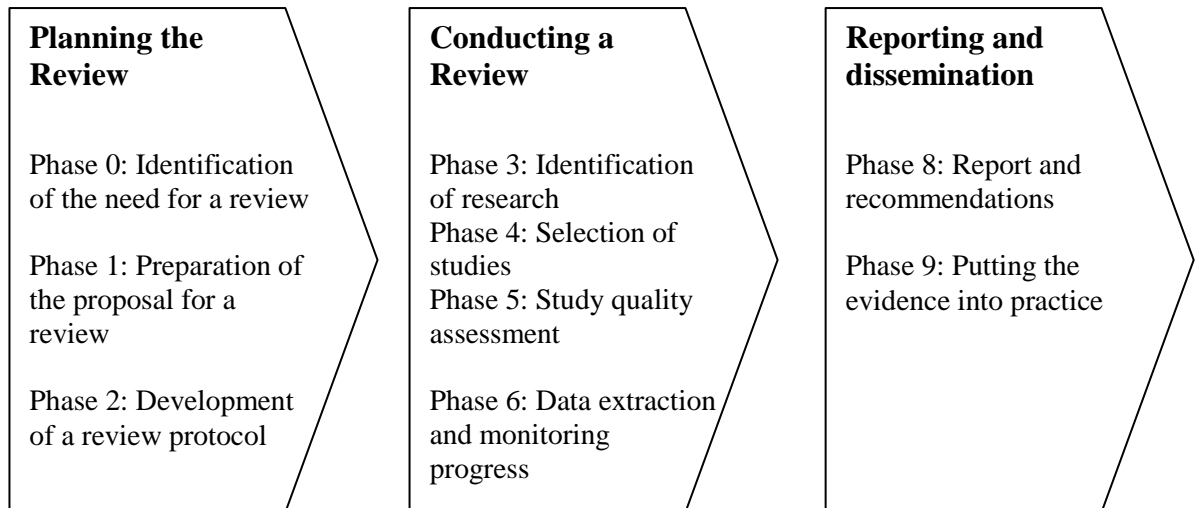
**Planning the Review**

Phase 0: Identification of the need for a review

Phase 1: Preparation of the proposal for a review

Phase 2: Development of a review protocol

**Conducting a Review**

Phase 3: Identification of research
Phase 4: Selection of studies
Phase 5: Study quality assessment

Phase 6: Data extraction and monitoring progress

**Reporting and dissemination**

Phase 8: Report and recommendations

Phase 9: Putting the evidence into practice